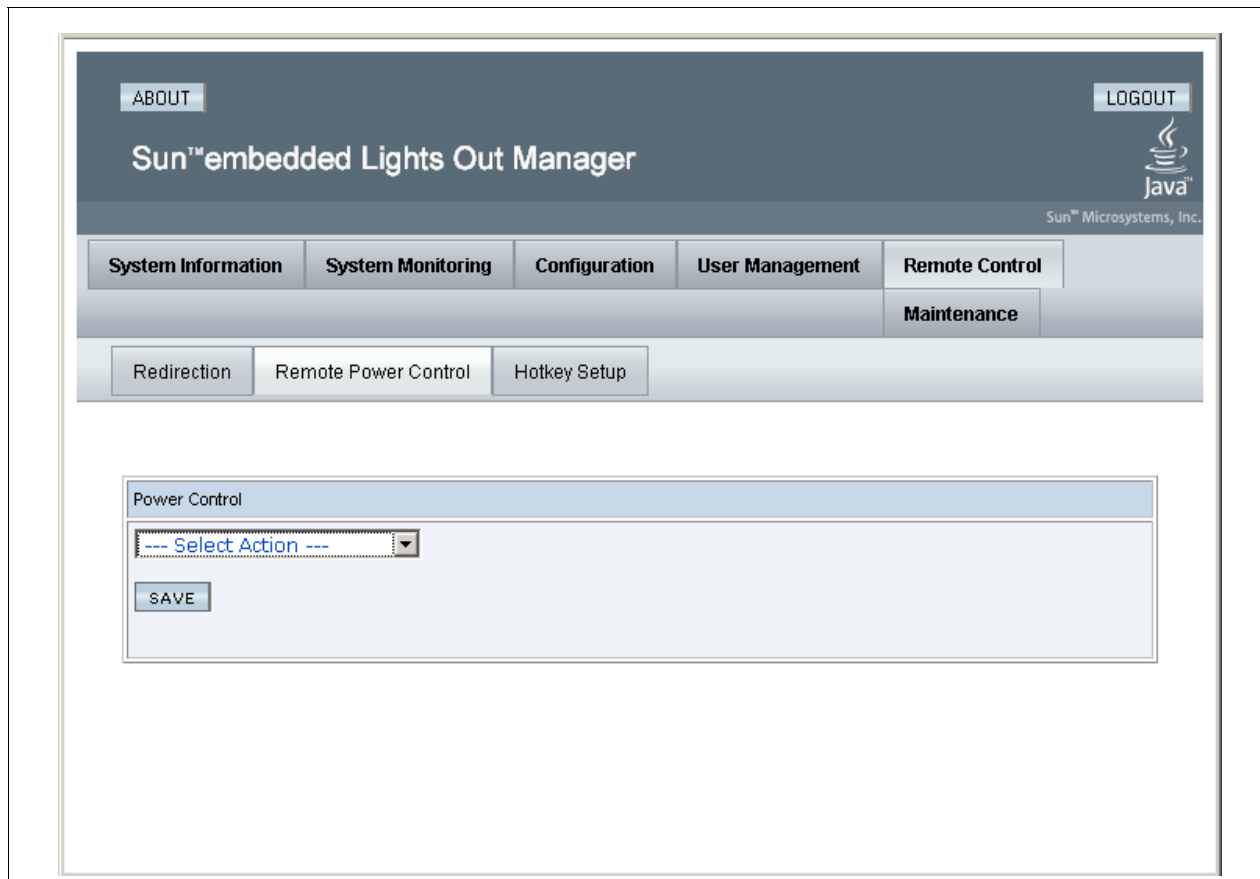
ABOUT

LOGOUT

Sun™embedded Lights Out Manager

Java™

Sun™ Microsystems, Inc.

System Information | System Monitoring | Configuration | User Management | Remote Control

Maintenance

Redirection | Remote Power Control | Hotkey Setup

Power Control

--- Select Action ---

SAVE